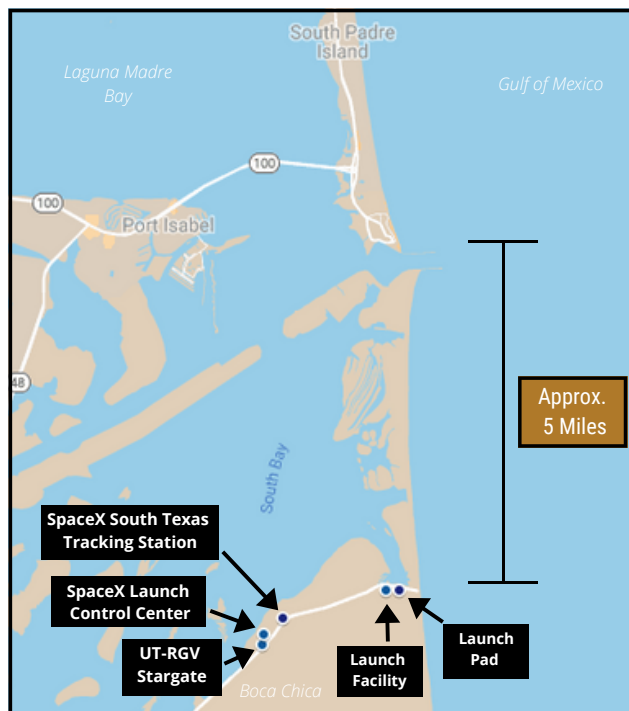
South Padre Island

Laguna Madre Bay

Gulf of Mexico

100

100

Port Isabel

48

Approx. 5 Miles

South Bay

SpaceX South Texas Tracking Station

SpaceX Launch Control Center

UT-RGV Stargate

Launch Facility

Launch Pad

Boca Chica